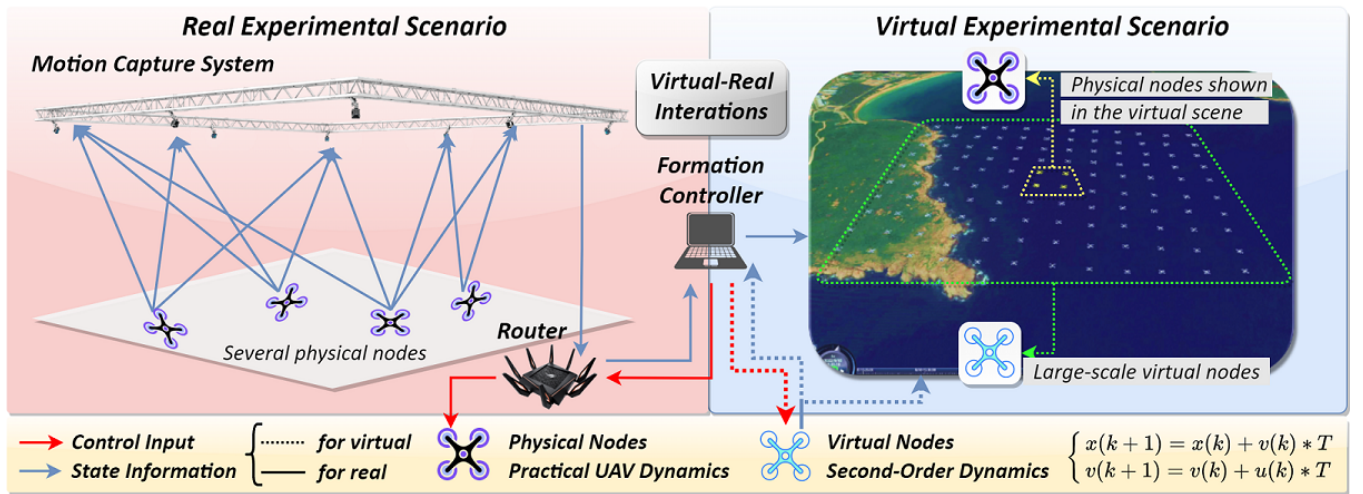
Real Experimental Scenario

Motion Capture System

Several physical nodes

Router

Virtual-Real Interations

Formation Controller

Virtual Experimental Scenario

Physical nodes shown in the virtual scene

Large-scale virtual nodes

Control Input
State Information
for virtual
for real
Physical Nodes
Practical UAV Dynamics
Virtual Nodes
Second-Order Dynamics

$\begin{cases} x(k+1) = x(k) + v(k) * T \\ v(k+1) = v(k) + u(k) * T \end{cases}$